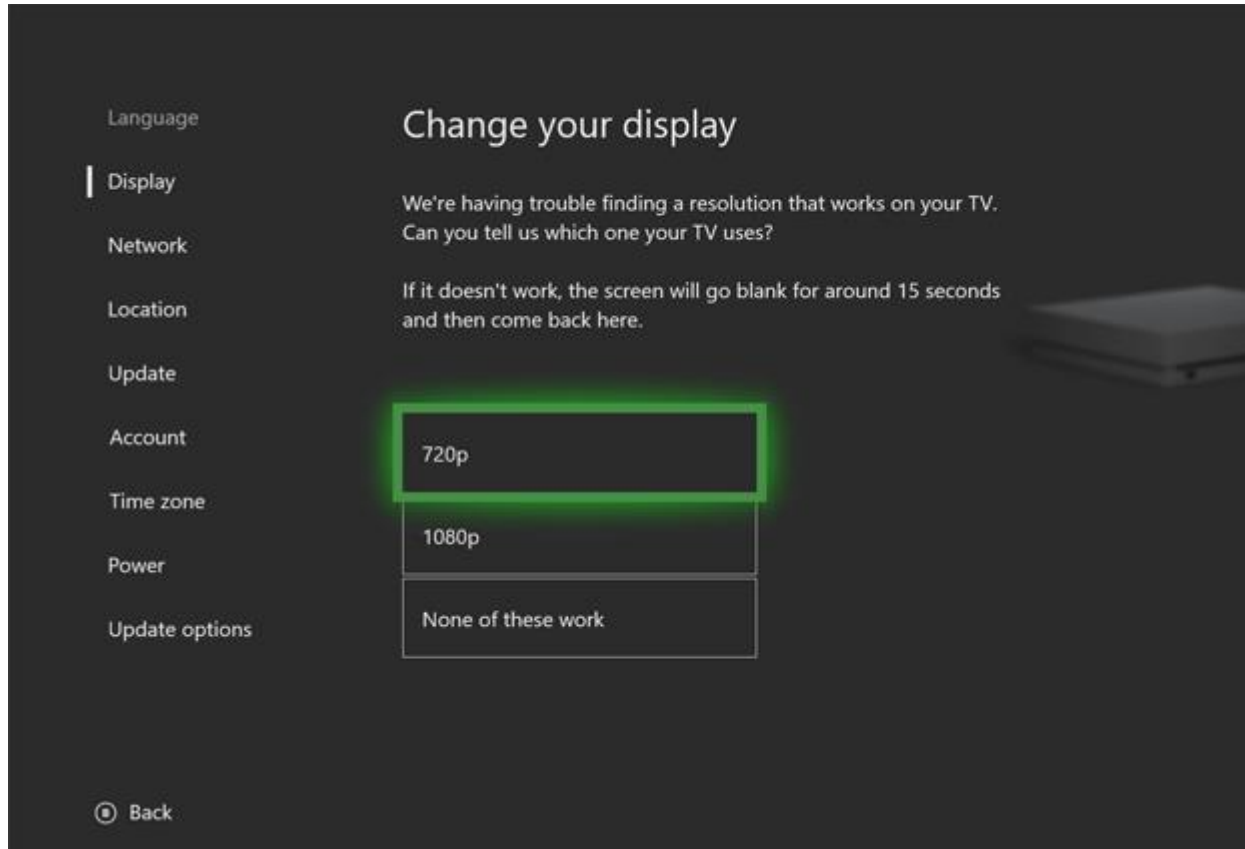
Language

Display

Network

Location

Update

Account

Time zone

Power

Update options

Change your display

We're having trouble finding a resolution that works on your TV. Can you tell us which one your TV uses?

If it doesn't work, the screen will go blank for around 15 seconds and then come back here.

720p

1080p

None of these work

Back